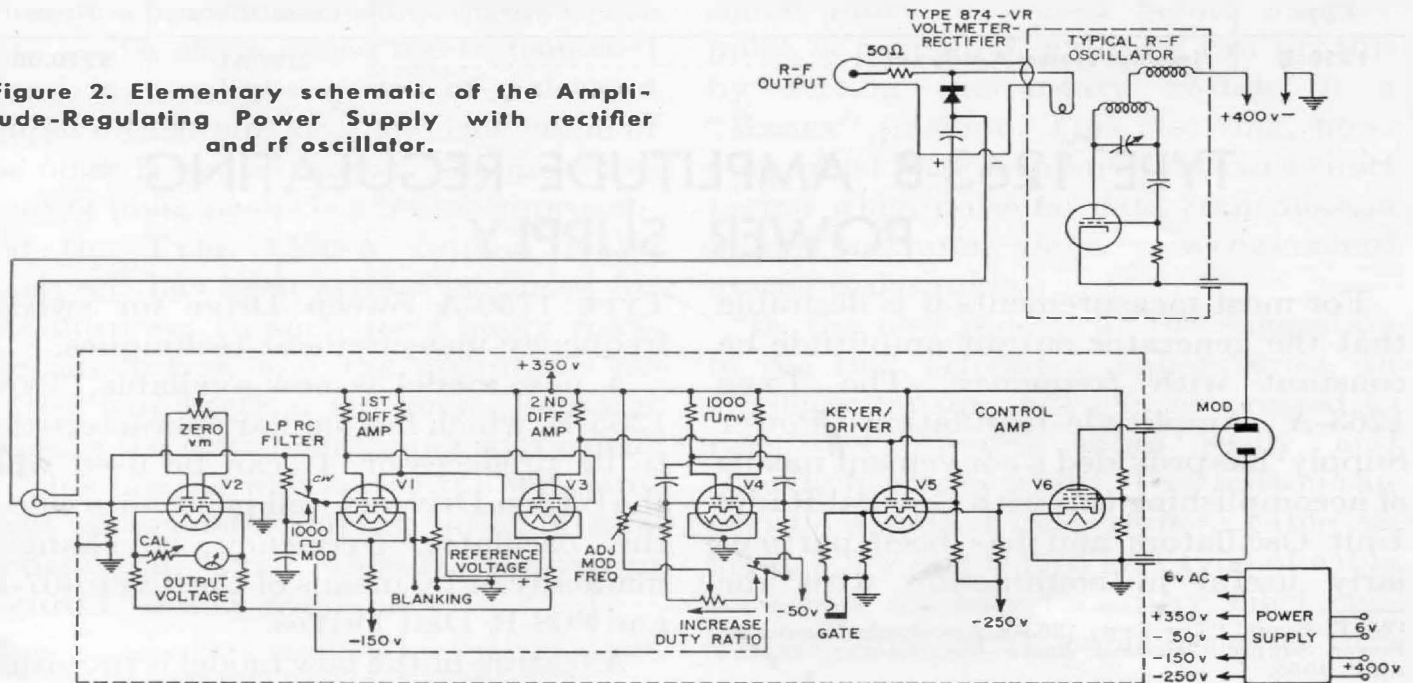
igure 2. Elementary schematic of the Amplitude-Regulating Power Supply with rectifier and rf oscillator.

TYPE 874-VR VOLTMETER-RECTIFIER

TYPICAL R-F OSCILLATOR

R-F OUTPUT

50Ω

+400 v −

+ −

TYPE 1263-B AMPLITUDE-REGULATING POWER SUPPLY

For most measurements it is desirable that the generator output amplitude be constant with frequency. ... Type 1263-A ... supply ... accomplishing ... Unit Oscillator ... Type 1264-A ... Modulating ... amplitude ... and ... Drive ...

+350 v

ZERO vm

LP RC FILTER

1ST DIFF AMP

2ND DIFF AMP

1000 ⊓ mv

KEYER/ DRIVER

CONTROL AMP

MOD

V2

CW

V1

V3

V4

V5

V6

CAL

1000 ⊓ MOD

REFERENCE VOLTAGE

+

ADJ MOD FREQ

OUTPUT VOLTAGE

BLANKING

−150 v

INCREASE DUTY RATIO

−50 v

GATE

−250 v

6v AC

+350 v

− 50 v

−150 v

−250 v

POWER SUPPLY

6v

+400v